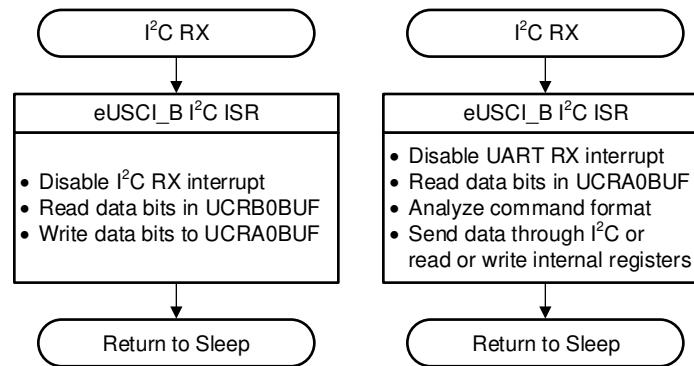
$I^2C$ RX

eUSCI_B $I^2C$ ISR

• Disable $I^2C$ RX interrupt
• Read data bits in UCRB0BUF
• Write data bits to UCRA0BUF

Return to Sleep

$I^2C$ RX

eUSCI_B $I^2C$ ISR

• Disable UART RX interrupt
• Read data bits in UCRA0BUF
• Analyze command format
• Send data through $I^2C$ or read or write internal registers

Return to Sleep